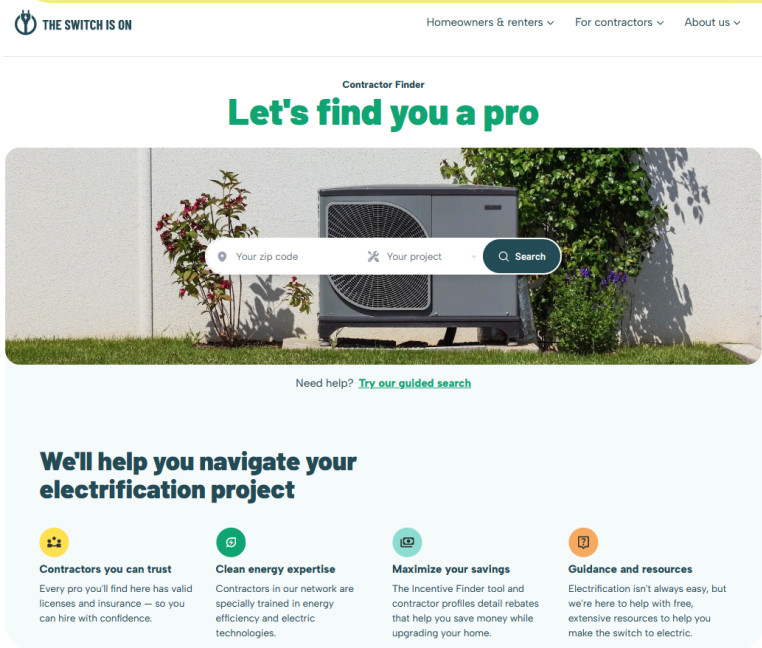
THE SWITCH IS ON

Homeowners & renters ⌄ For contractors ⌄ About us ⌄

Contractor Finder

Let's find you a pro

Your zip code

Your project

Search

Need help? Try our guided search

We'll help you navigate your electrification project

Contractors you can trust
Every pro you'll find here has valid licenses and insurance — so you can hire with confidence.

Clean energy expertise
Contractors in our network are specially trained in energy efficiency and electric technologies.

Maximize your savings
The Incentive Finder tool and contractor profiles detail rebates that help you save money while upgrading your home.

Guidance and resources
Electrification isn't always easy, but we're here to help with free, extensive resources to help you make the switch to electric.